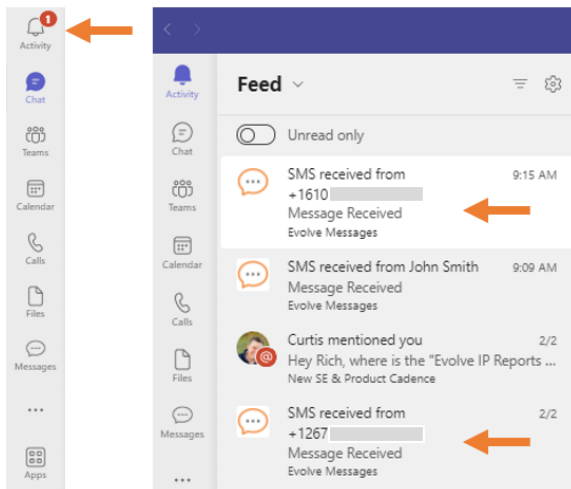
1
Activity
Chat
Teams
Calendar
Calls
Files
Messages
...
Apps

Activity
Chat
Teams
Calendar
Calls
Files
Messages
...

Feed

Unread only

SMS received from +1610 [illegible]
9:15 AM
Message Received
Evolve Messages

SMS received from John Smith
9:09 AM
Message Received
Evolve Messages

Curtis mentioned you
2/2
Hey Rich, where is the "Evolve IP Reports ...
New SE & Product Cadence

SMS received from +1267 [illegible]
2/2
Message Received
Evolve Messages